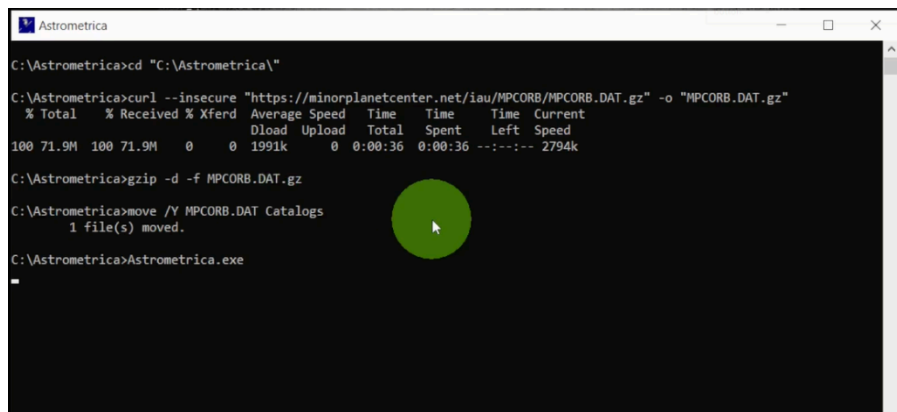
Astrometrica

C:\Astrometrica>cd "C:\Astrometrica\"

C:\Astrometrica>curl --insecure "https://minorplanetcenter.net/iau/MPCORB/MPCORB.DAT.gz" -o "MPCORB.DAT.gz"

| % Total | % Received | % Xferd | Average Speed Dload | Speed Upload | Time Total | Time Spent | Time Left | Current Speed |
|---|---|---|---|---|---|---|---|---|
| 100 71.9M | 100 71.9M | 0 0 | 1991k | 0 | 0:00:36 | 0:00:36 | --:--:-- | 2794k |

C:\Astrometrica>gzip -d -f MPCORB.DAT.gz

C:\Astrometrica>move /Y MPCORB.DAT Catalogs
1 file(s) moved.

C:\Astrometrica>Astrometrica.exe